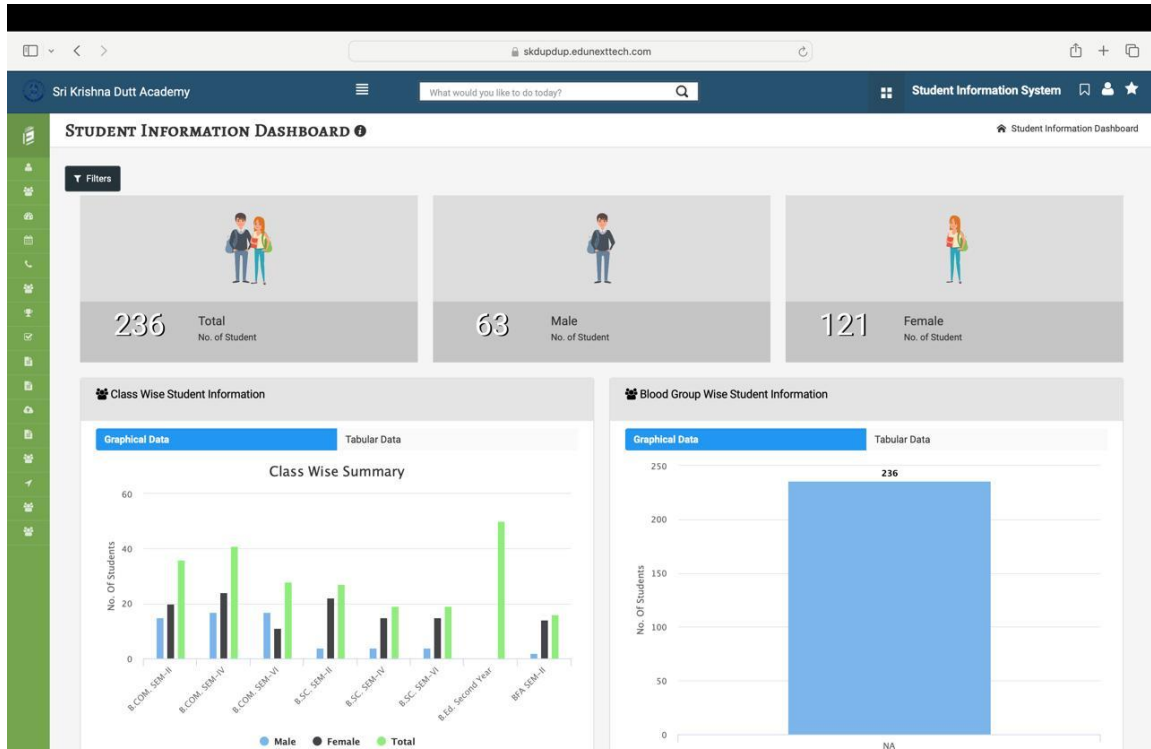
skdupdup.edunexttech.com

Sri Krishna Dutt Academy

What would you like to do today?

Student Information System

STUDENT INFORMATION DASHBOARD

Student Information Dashboard

Filters

236 Total
No. of Student

63 Male
No. of Student

121 Female
No. of Student

Class Wise Student Information

Graphical Data | Tabular Data

Class Wise Summary

60
40
20
0

No. Of Students

B.COM. SEM-II
B.COM. SEM-IV
B.COM. SEM-VI
B.SC. SEM-II
B.SC. SEM-IV
B.SC. SEM-VI
B.Ed. Second Year
BFA SEM-II

Male Female Total

Blood Group Wise Student Information

Graphical Data | Tabular Data

250
200
150
100
50
0

No. Of Students

236

NA